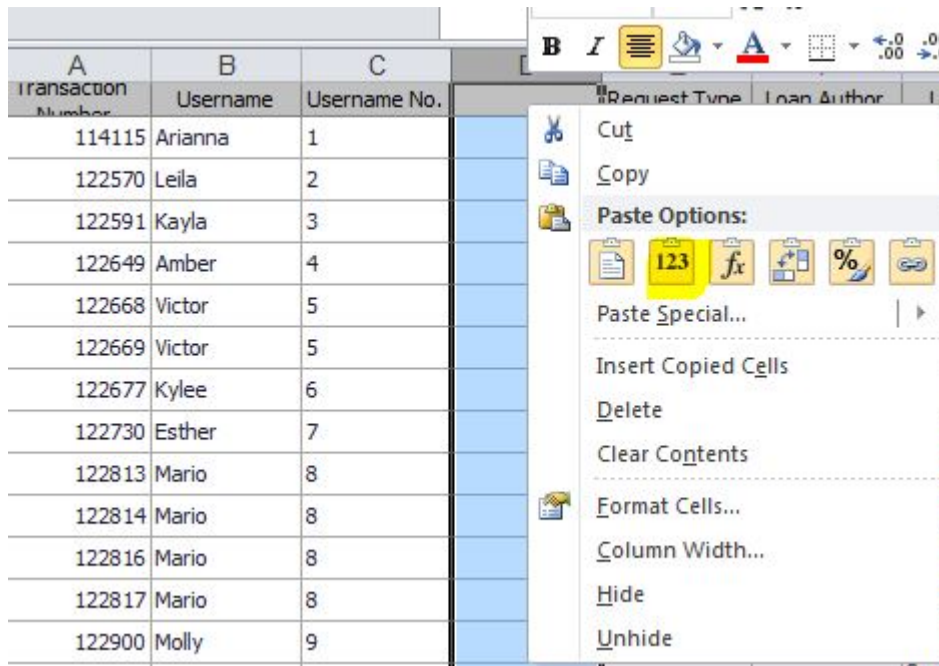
| A | B | C | D |
|---|---|---|---|
| Transaction Number | Username | Username No. | |
| 114115 | Arianna | 1 | |
| 122570 | Leila | 2 | |
| 122591 | Kayla | 3 | |
| 122649 | Amber | 4 | |
| 122668 | Victor | 5 | |
| 122669 | Victor | 5 | |
| 122677 | Kylee | 6 | |
| 122730 | Esther | 7 | |
| 122813 | Mario | 8 | |
| 122814 | Mario | 8 | |
| 122816 | Mario | 8 | |
| 122817 | Mario | 8 | |
| 122900 | Molly | 9 | |

B I A

Request Type | Loan Author

Cut
Copy
Paste Options:
123 $f_x$ %
Paste Special...
Insert Copied Cells
Delete
Clear Contents
Format Cells...
Column Width...
Hide
Unhide